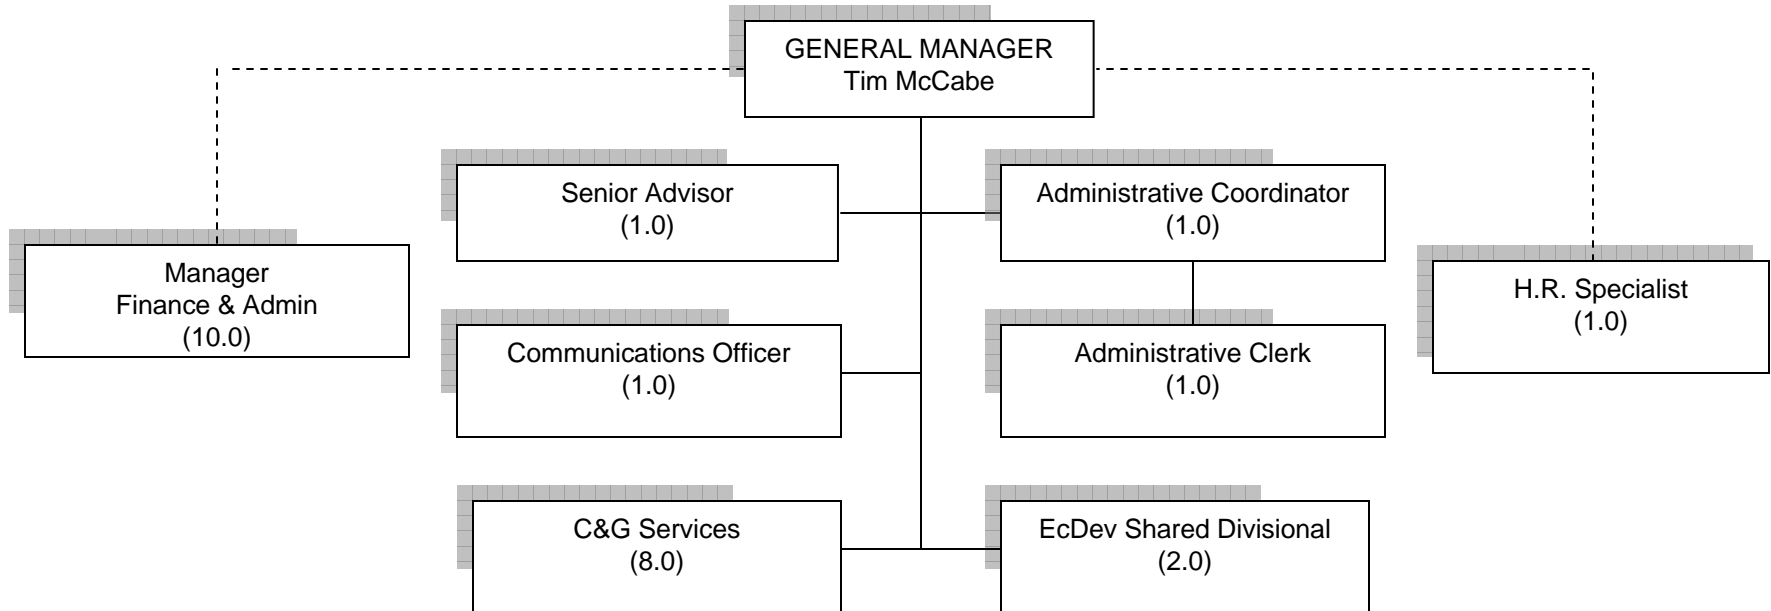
GENERAL MANAGER
Tim McCabe

Manager
Finance & Admin
(10.0)

Senior Advisor
(1.0)

Administrative Coordinator
(1.0)

H.R. Specialist
(1.0)

Communications Officer
(1.0)

Administrative Clerk
(1.0)

C&G Services
(8.0)

EcDev Shared Divisional
(2.0)